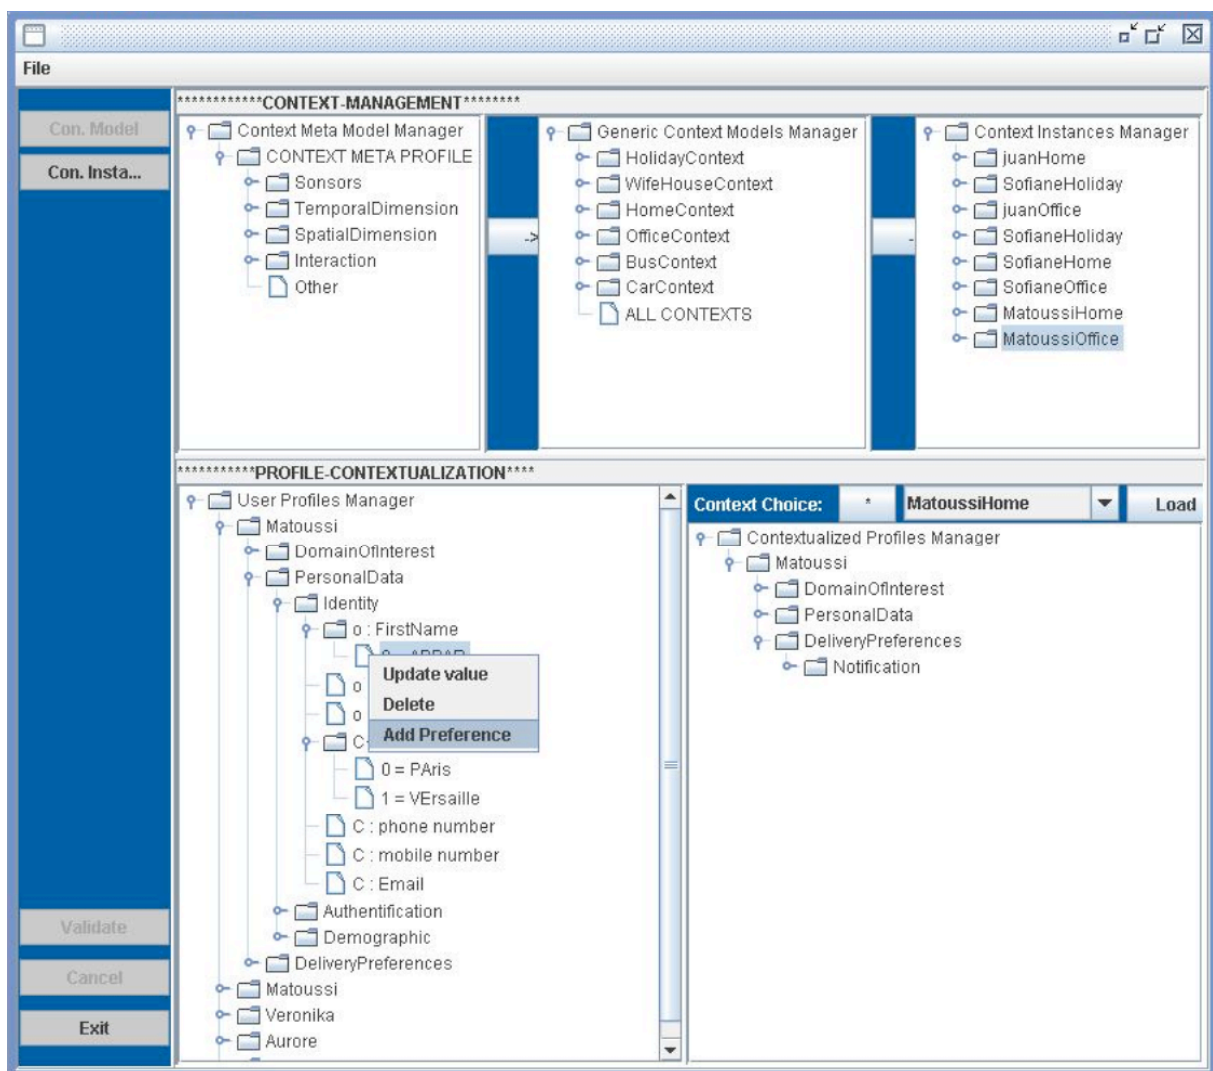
File

Con. Model
Con. Insta...

************CONTEXT-MANAGEMENT********

Context Meta Model Manager
CONTEXT META PROFILE
Sensors
TemporalDimension
SpatialDimension
Interaction
Other

->

Generic Context Models Manager
HolidayContext
WifeHouseContext
HomeContext
OfficeContext
BusContext
CarContext
ALL CONTEXTS

-

Context Instances Manager
juanHome
SofianeHoliday
juanOffice
SofianeHoliday
SofianeHome
SofianeOffice
MatoussiHome
MatoussiOffice

***********PROFILE-CONTEXTUALIZATION****

User Profiles Manager
Matoussi
DomainOfInterest
PersonalData
Identity
o : FirstName
0 = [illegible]
o
o
C
0 = PAris
1 = VErsaille
C : phone number
C : mobile number
C : Email
Authentification
Demographic
DeliveryPreferences
Matoussi
Veronika
Aurore

Update value
Delete
Add Preference

Context Choice: * MatoussiHome Load

Contextualized Profiles Manager
Matoussi
DomainOfInterest
PersonalData
DeliveryPreferences
Notification

Validate
Cancel
Exit